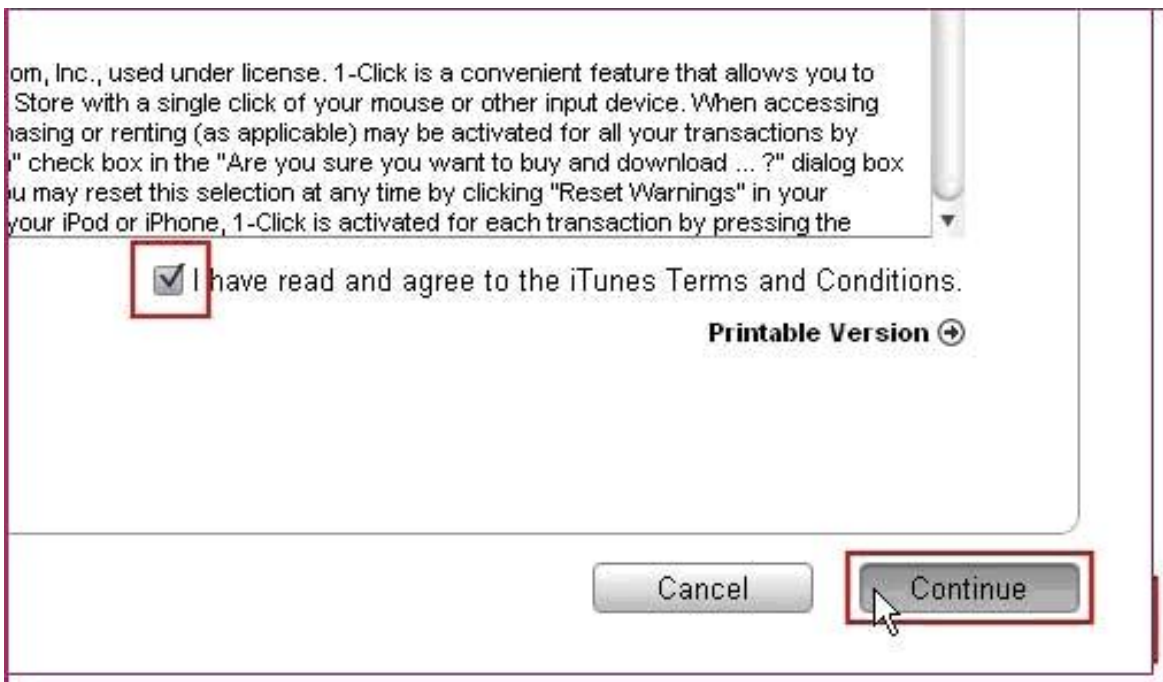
om, Inc., used under license. 1-Click is a convenient feature that allows you to Store with a single click of your mouse or other input device. When accessing hasing or renting (as applicable) may be activated for all your transactions by " check box in the "Are you sure you want to buy and download ... ?" dialog box u may reset this selection at any time by clicking "Reset Warnings" in your your iPod or iPhone, 1-Click is activated for each transaction by pressing the

I have read and agree to the iTunes Terms and Conditions.

Printable Version

Cancel

Continue